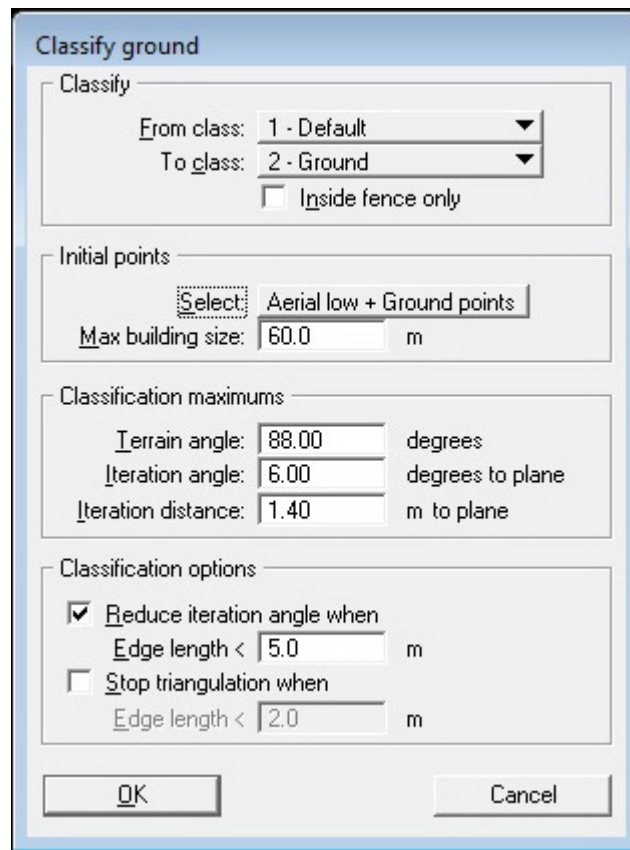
Classify ground

Classify

From class: 1 - Default

To class: 2 - Ground

Inside fence only

Initial points

Select: Aerial low + Ground points

Max building size: 60.0 m

Classification maximums

Terrain angle: 88.00 degrees

Iteration angle: 6.00 degrees to plane

Iteration distance: 1.40 m to plane

Classification options

Reduce iteration angle when

Edge length < 5.0 m

Stop triangulation when

Edge length < 2.0 m

OK

Cancel